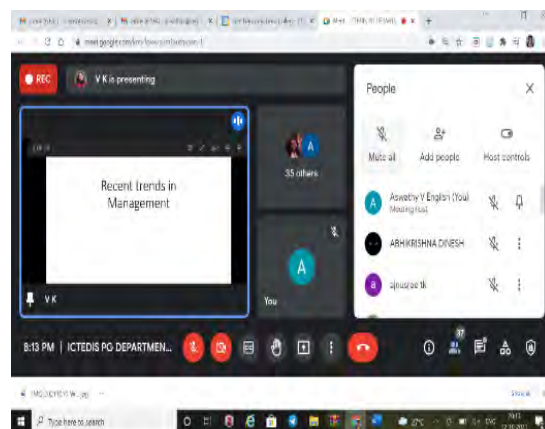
REC

V K is presenting

Recent trends in Management

V K

35 others

A

You

People

Mute all

Add people

Host controls

Aswathy V English (You)
Meeting host

ABHIKRISHNA DINESH

ajnusree tk

8:13 PM | ICTEDIS PG DEPARTMEN...

37

Type here to search